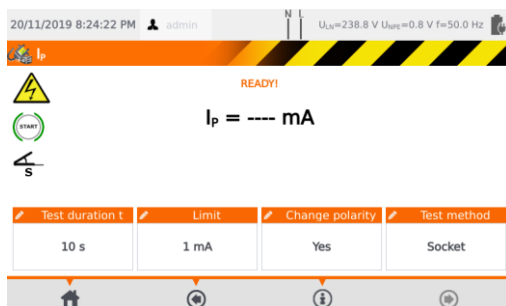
20/11/2019 8:24:22 PM admin

N L

$U_{LN}$=238.8 V $U_{NPE}$=0.8 V f=50.0 Hz

$I_P$

READY!

START

S

$I_P$ = ---- mA

| Test duration t | Limit | Change polarity | Test method |
|---|---|---|---|
| 10 s | 1 mA | Yes | Socket |